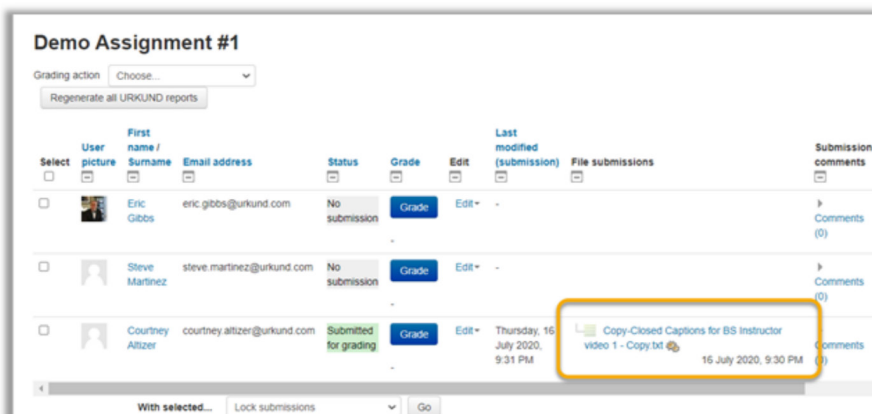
Demo Assignment #1

Grading action Choose...

Regenerate all URKUND reports

| Select | User picture | First name / Surname | Email address | Status | Grade | Edit | Last modified (submission) | File submissions | Submission comments |
|---|---|---|---|---|---|---|---|---|---|
| | | Eric Gibbs | eric.gibbs@urkund.com | No submission | Grade - | Edit | - | | Comments (0) |
| | | Steve Martinez | steve.martinez@urkund.com | No submission | Grade - | Edit | - | | Comments (0) |
| | | Courtney Altizer | courtney.altizer@urkund.com | Submitted for grading | Grade - | Edit | Thursday, 16 July 2020, 9:31 PM | Copy-Closed Captions for BS Instructor video 1 - Copy.txt 16 July 2020, 9:30 PM | Comments (0) |

With selected... Lock submissions Go